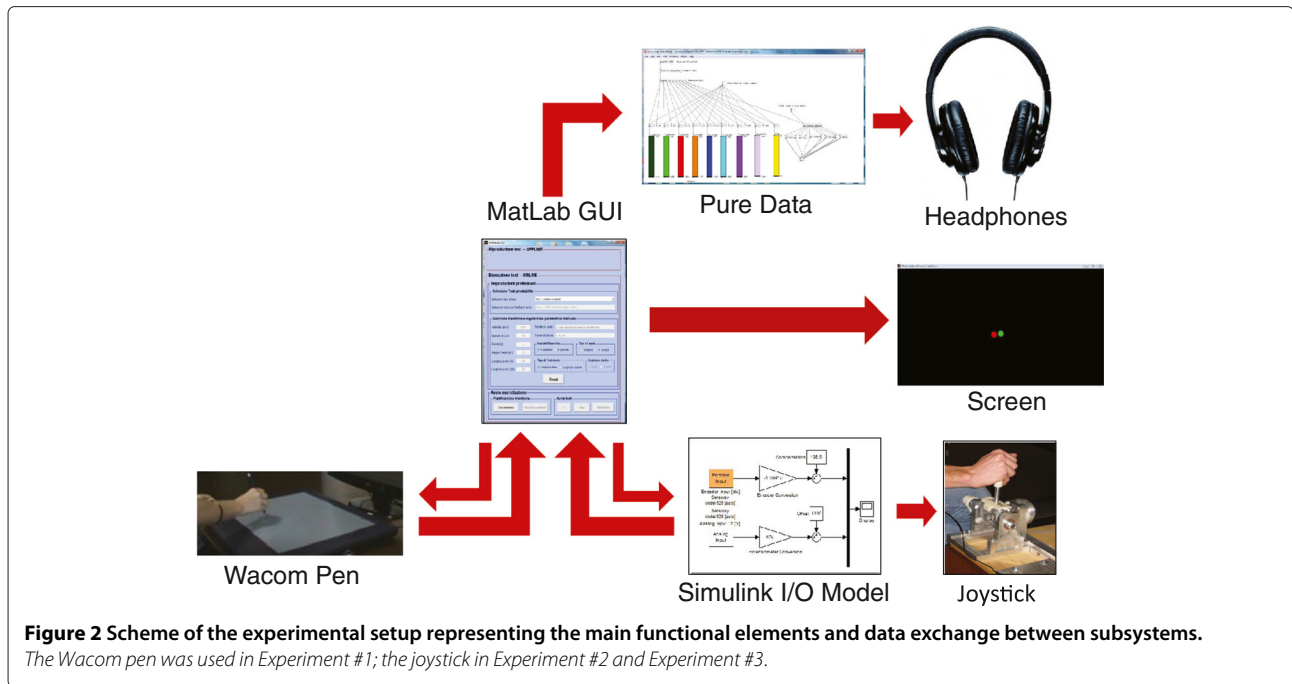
MatLab GUI

Pure Data

Headphones

Riproduzione test - OFFLINE

Esecuzione test - ONLINE

Screen

Wacom Pen

Simulink I/O Model

Joystick

**Figure 2 Scheme of the experimental setup representing the main functional elements and data exchange between subsystems.** *The Wacom pen was used in Experiment #1; the joystick in Experiment #2 and Experiment #3.*